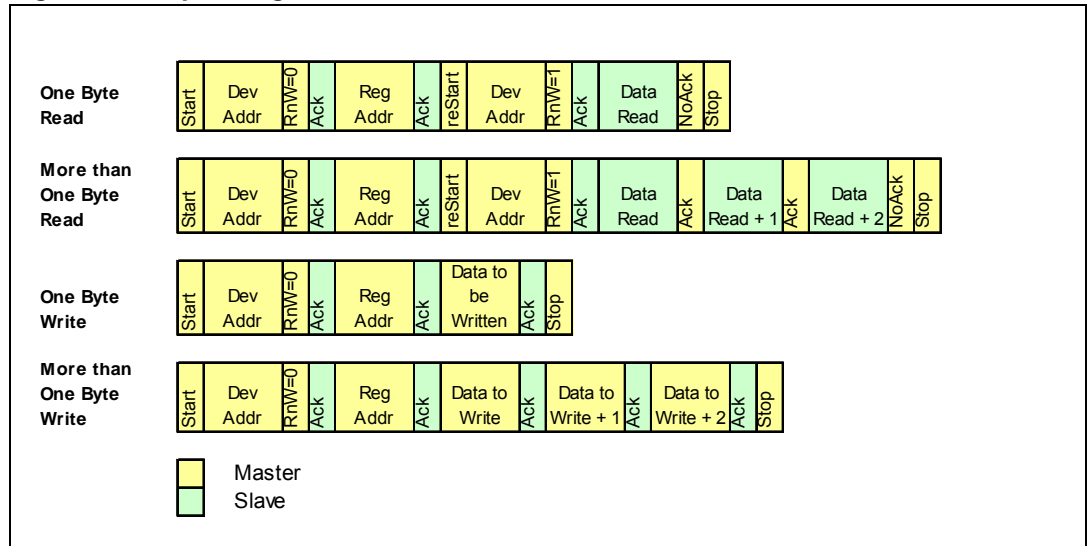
One Byte Read

| Start | Dev Addr | RnW=0 | Ack | Reg Addr | Ack | reStart | Dev Addr | RnW=1 | Ack | Data Read | NoAck | Stop |
|---|---|---|---|---|---|---|---|---|---|---|---|---|

More than One Byte Read

| Start | Dev Addr | RnW=0 | Ack | Reg Addr | Ack | reStart | Dev Addr | RnW=1 | Ack | Data Read | Ack | Data Read + 1 | Ack | Data Read + 2 | NoAck | Stop |
|---|---|---|---|---|---|---|---|---|---|---|---|---|---|---|---|---|

One Byte Write

| Start | Dev Addr | RnW=0 | Ack | Reg Addr | Ack | Data to be Written | Ack | Stop |
|---|---|---|---|---|---|---|---|---|

More than One Byte Write

| Start | Dev Addr | RnW=0 | Ack | Reg Addr | Ack | Data to Write | Ack | Data to Write + 1 | Ack | Data to Write + 2 | Ack | Stop |
|---|---|---|---|---|---|---|---|---|---|---|---|---|

Master
Slave